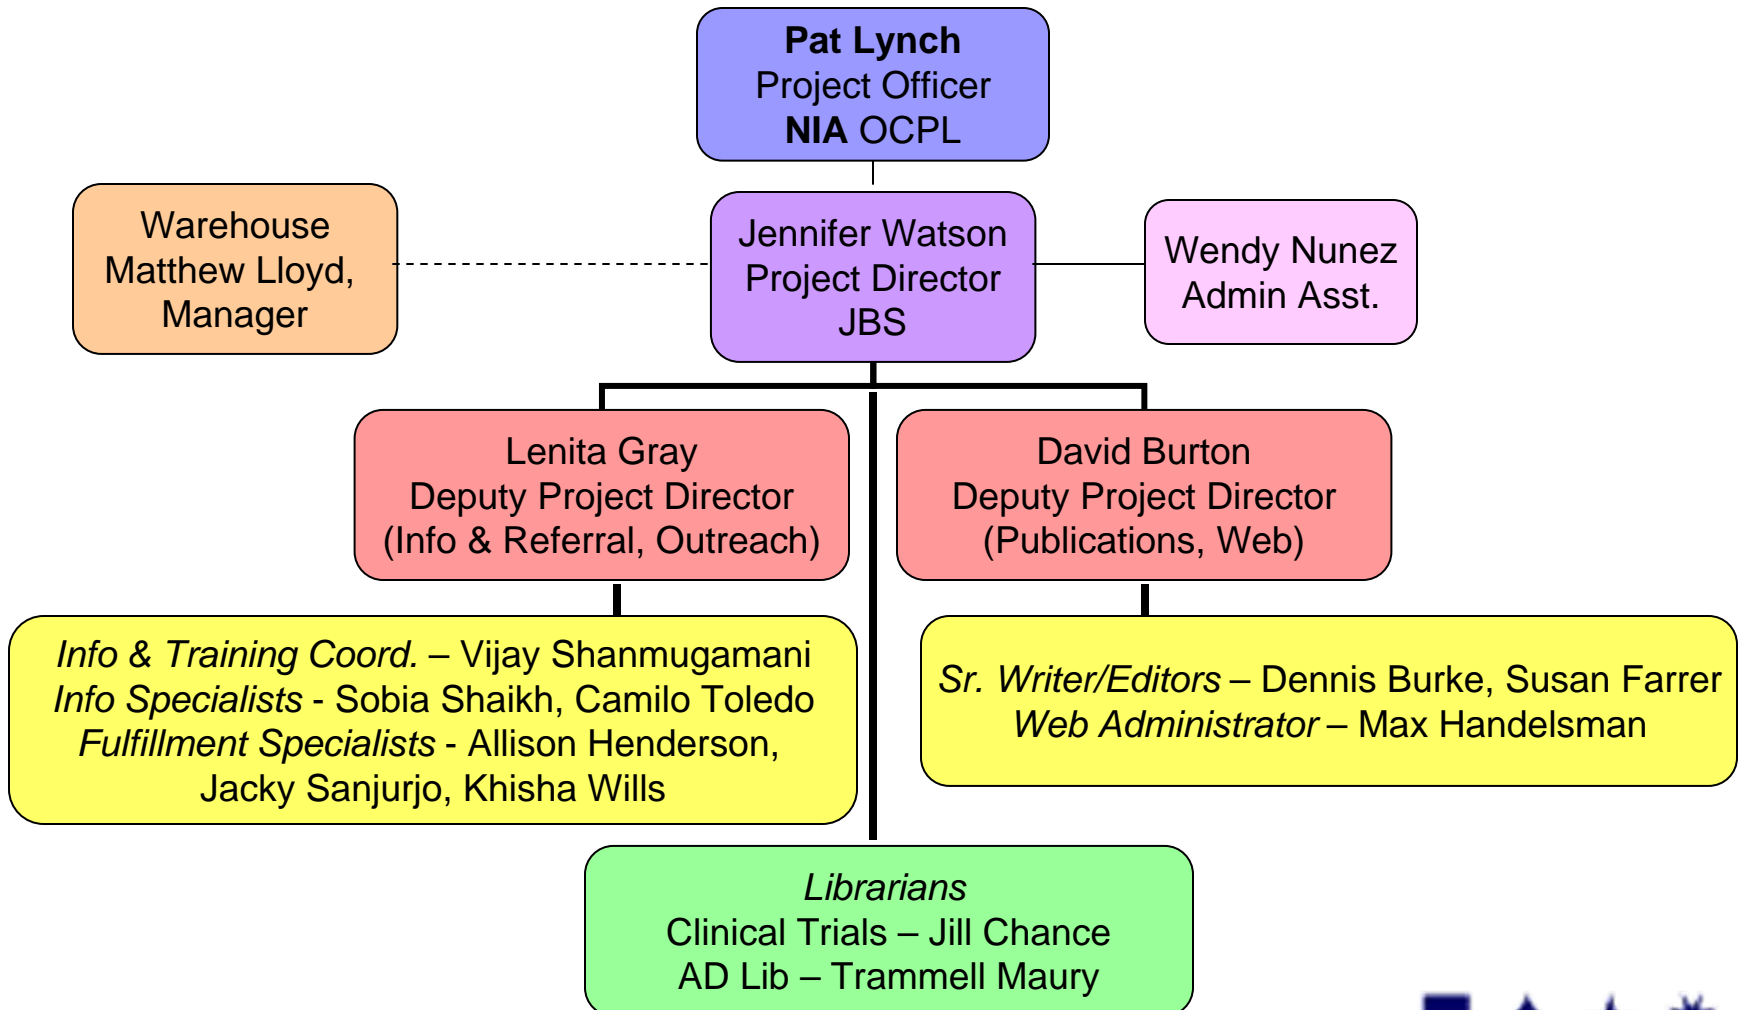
**Pat Lynch**
Project Officer
**NIA** OCPL

Warehouse
Matthew Lloyd, Manager

Jennifer Watson
Project Director
JBS

Wendy Nunez
Admin Asst.

Lenita Gray
Deputy Project Director
(Info & Referral, Outreach)

David Burton
Deputy Project Director
(Publications, Web)

*Info & Training Coord.* – Vijay Shanmugamani
*Info Specialists* - Sobia Shaikh, Camilo Toledo
*Fulfillment Specialists* - Allison Henderson, Jacky Sanjurjo, Khisha Wills

*Sr. Writer/Editors* – Dennis Burke, Susan Farrer
*Web Administrator* – Max Handelsman

*Librarians*
Clinical Trials – Jill Chance
AD Lib – Trammell Maury